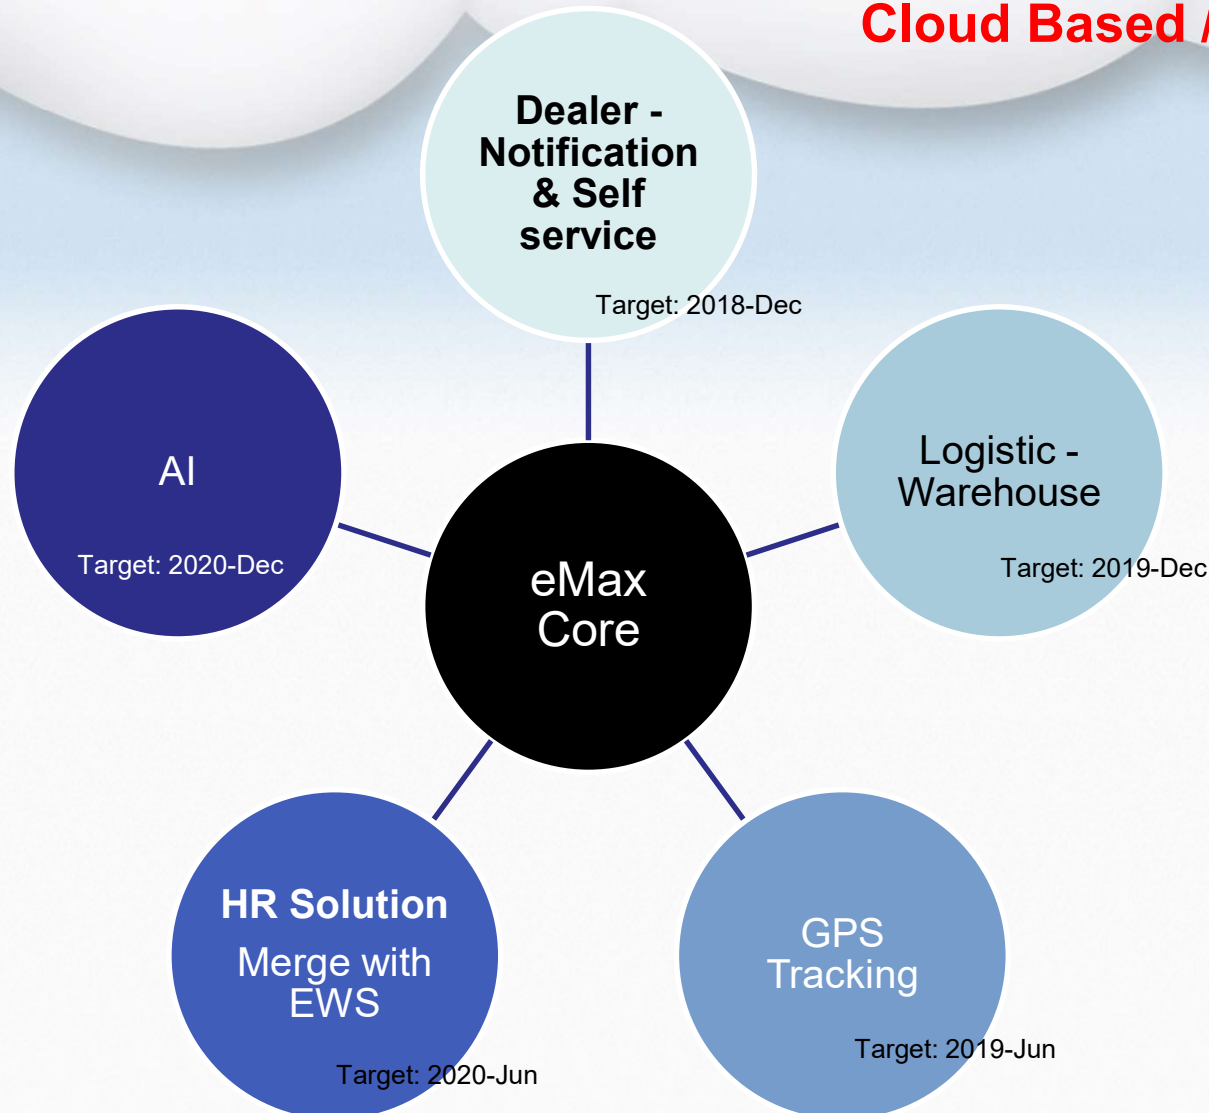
Cloud Based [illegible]

Dealer - Notification & Self service

Target: 2018-Dec

AI

Target: 2020-Dec

eMax Core

Logistic - Warehouse

Target: 2019-Dec

HR Solution

Merge with EWS

Target: 2020-Jun

GPS Tracking

Target: 2019-Jun